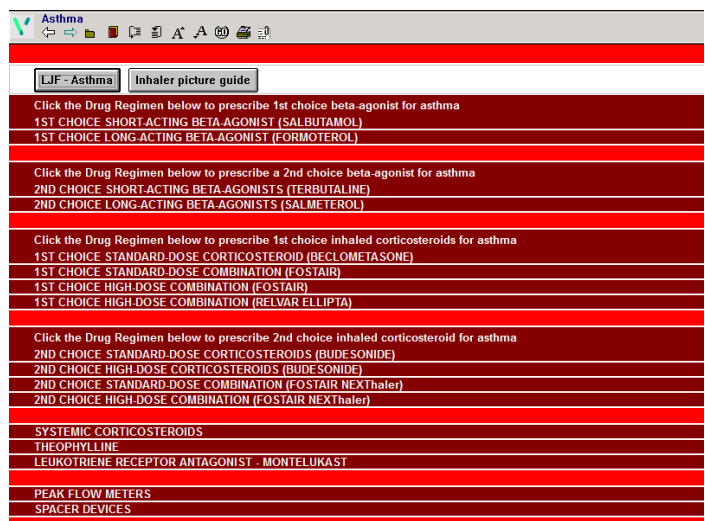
Asthma

LJF - Asthma
Inhaler picture guide

Click the Drug Regimen below to prescribe 1st choice beta-agonist for asthma
1ST CHOICE SHORT-ACTING BETA-AGONIST (SALBUTAMOL)
1ST CHOICE LONG-ACTING BETA-AGONIST (FORMOTEROL)

Click the Drug Regimen below to prescribe a 2nd choice beta-agonist for asthma
2ND CHOICE SHORT-ACTING BETA-AGONISTS (TERBUTALINE)
2ND CHOICE LONG-ACTING BETA-AGONISTS (SALMETEROL)

Click the Drug Regimen below to prescribe 1st choice inhaled corticosteroids for asthma
1ST CHOICE STANDARD-DOSE CORTICOSTEROID (BECLOMETASONE)
1ST CHOICE STANDARD-DOSE COMBINATION (FOSTAIR)
1ST CHOICE HIGH-DOSE COMBINATION (FOSTAIR)
1ST CHOICE HIGH-DOSE COMBINATION (RELVAR ELLIPTA)

Click the Drug Regimen below to prescribe 2nd choice inhaled corticosteroid for asthma
2ND CHOICE STANDARD-DOSE CORTICOSTEROIDS (BUDESONIDE)
2ND CHOICE HIGH-DOSE CORTICOSTEROIDS (BUDESONIDE)
2ND CHOICE STANDARD-DOSE COMBINATION (FOSTAIR NEXThaler)
2ND CHOICE HIGH-DOSE COMBINATION (FOSTAIR NEXThaler)

SYSTEMIC CORTICOSTEROIDS
THEOPHYLLINE
LEUKOTRIENE RECEPTOR ANTAGONIST - MONTELUKAST

PEAK FLOW METERS
SPACER DEVICES